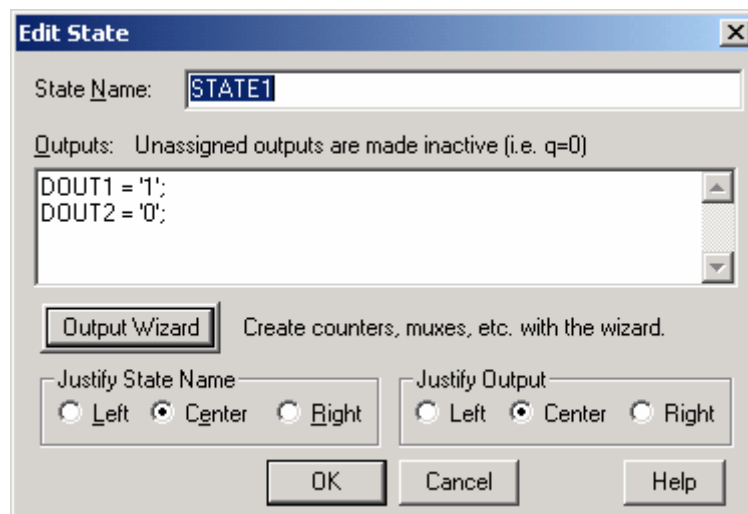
Edit State

State Name: STATE1

Outputs: Unassigned outputs are made inactive (i.e. q=0)

DOUT1 = '1';
DOUT2 = '0';

Output Wizard Create counters, muxes, etc. with the wizard.

Justify State Name
Left Center Right

Justify Output
Left Center Right

OK Cancel Help